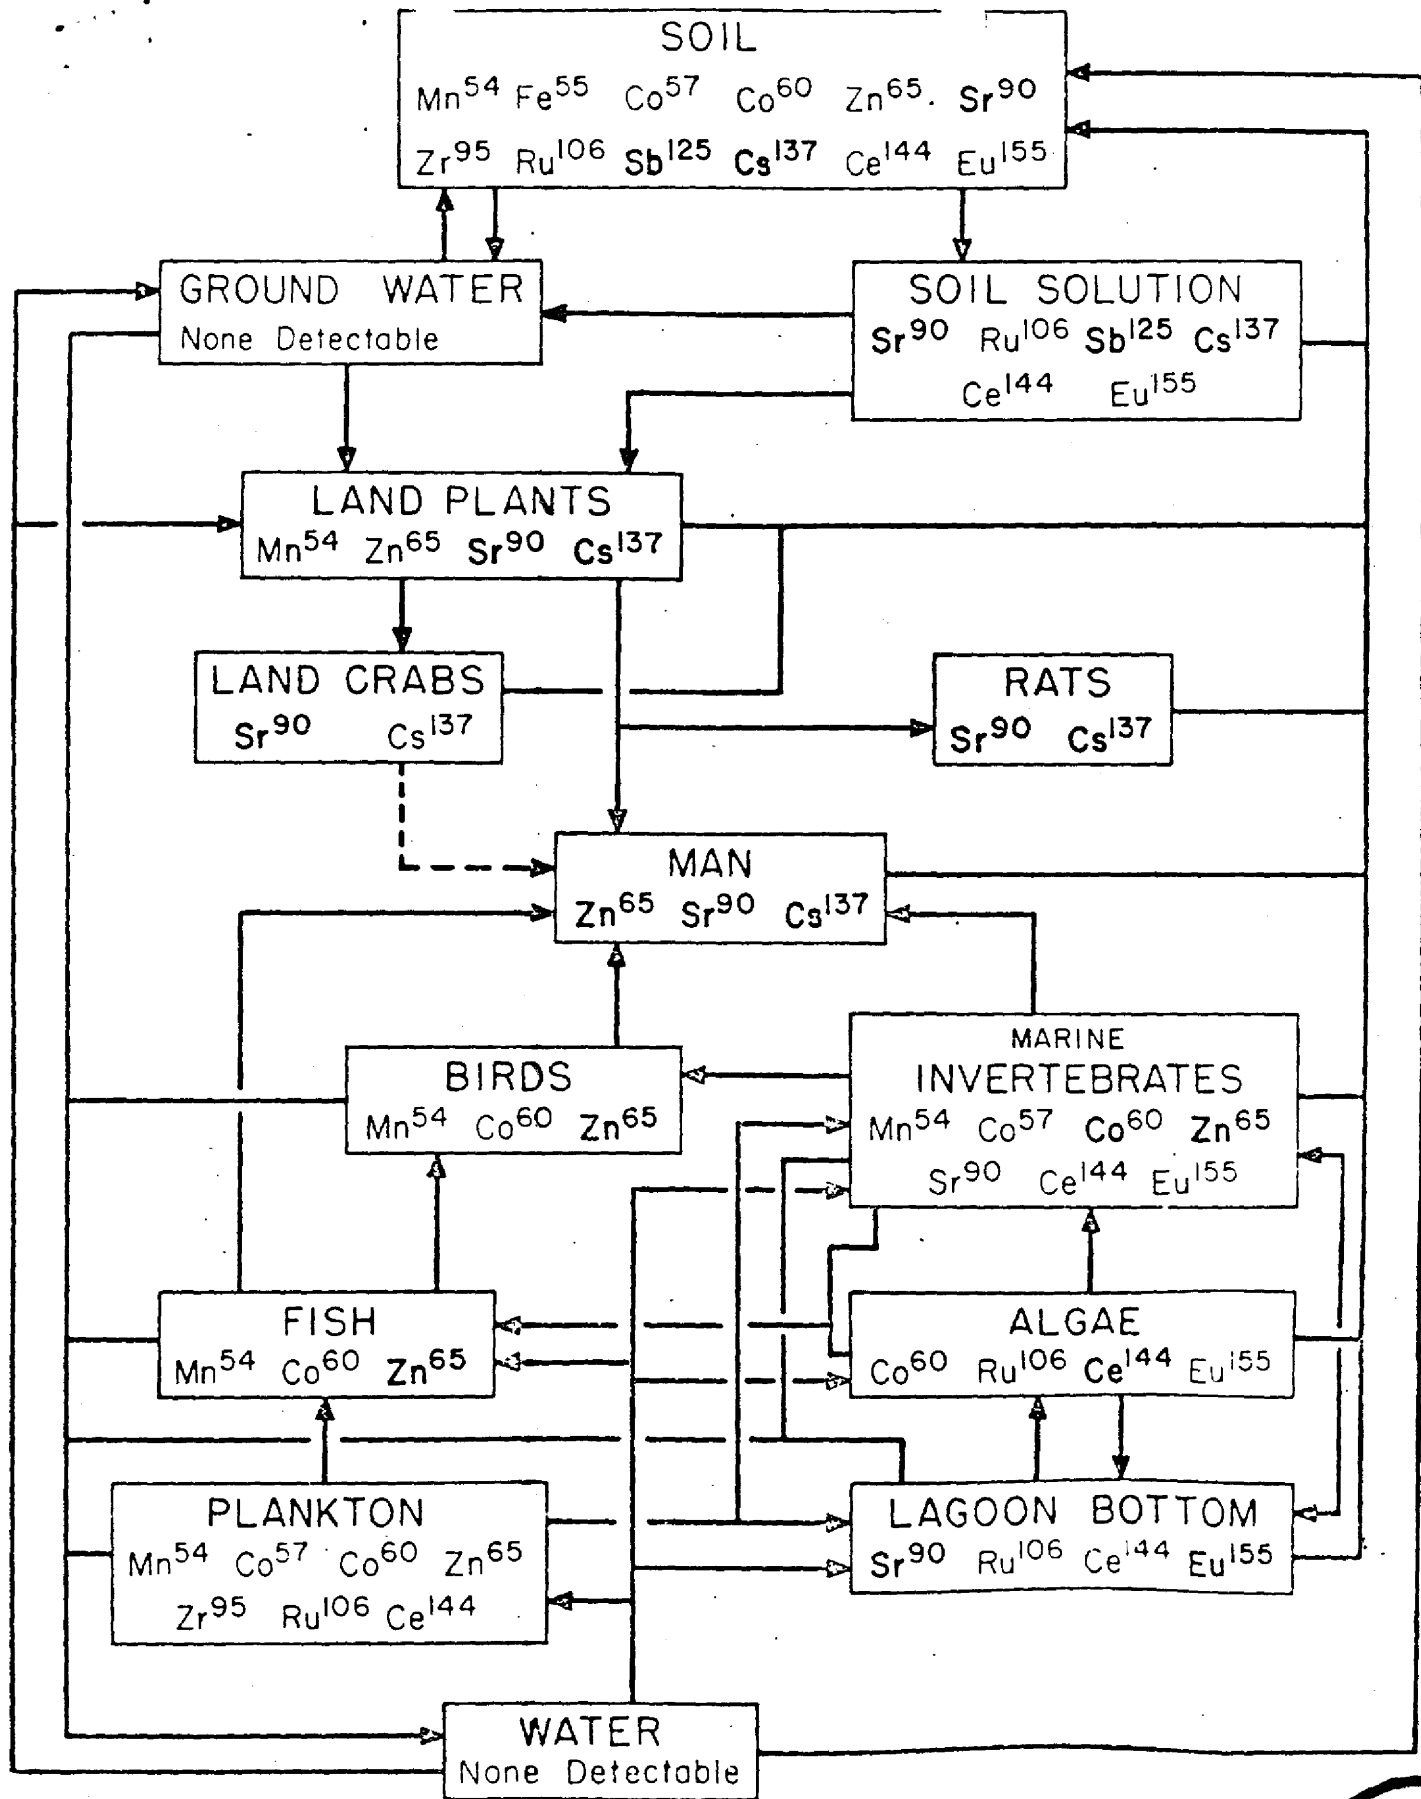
SOIL
$Mn^{54}$ $Fe^{55}$ $Co^{57}$ $Co^{60}$ $Zn^{65}$ $Sr^{90}$
$Zr^{95}$ $Ru^{106}$ $Sb^{125}$ $Cs^{137}$ $Ce^{144}$ $Eu^{155}$

GROUND WATER
None Detectable

SOIL SOLUTION
$Sr^{90}$ $Ru^{106}$ $Sb^{125}$ $Cs^{137}$
$Ce^{144}$ $Eu^{155}$

LAND PLANTS
$Mn^{54}$ $Zn^{65}$ $Sr^{90}$ $Cs^{137}$

LAND CRABS
$Sr^{90}$ $Cs^{137}$

RATS
$Sr^{90}$ $Cs^{137}$

MAN
$Zn^{65}$ $Sr^{90}$ $Cs^{137}$

BIRDS
$Mn^{54}$ $Co^{60}$ $Zn^{65}$

MARINE
INVERTEBRATES
$Mn^{54}$ $Co^{57}$ $Co^{60}$ $Zn^{65}$
$Sr^{90}$ $Ce^{144}$ $Eu^{155}$

FISH
$Mn^{54}$ $Co^{60}$ $Zn^{65}$

ALGAE
$Co^{60}$ $Ru^{106}$ $Ce^{144}$ $Eu^{155}$

PLANKTON
$Mn^{54}$ $Co^{57}$ $Co^{60}$ $Zn^{65}$
$Zr^{95}$ $Ru^{106}$ $Ce^{144}$

LAGOON BOTTOM
$Sr^{90}$ $Ru^{106}$ $Ce^{144}$ $Eu^{155}$

WATER
None Detectable